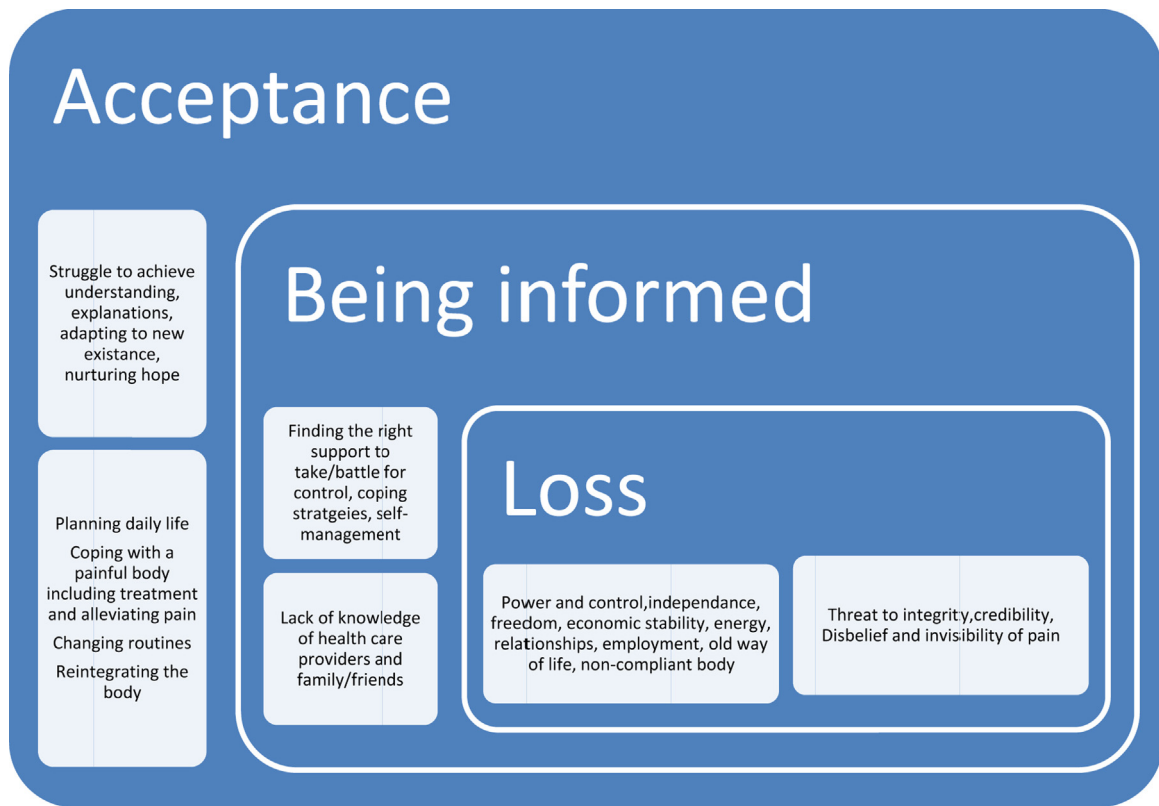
Acceptance

Struggle to achieve understanding, explanations, adapting to new existance, nurturing hope

Planning daily life

Coping with a painful body including treatment and alleviating pain

Changing routines

Reintegrating the body

Being informed

Finding the right support to take/battle for control, coping stratgeies, self-management

Lack of knowledge of health care providers and family/friends

Loss

Power and control,independance, freedom, economic stability, energy, relationships, employment, old way of life, non-compliant body

Threat to integrity,credibility, Disbelief and invisibility of pain